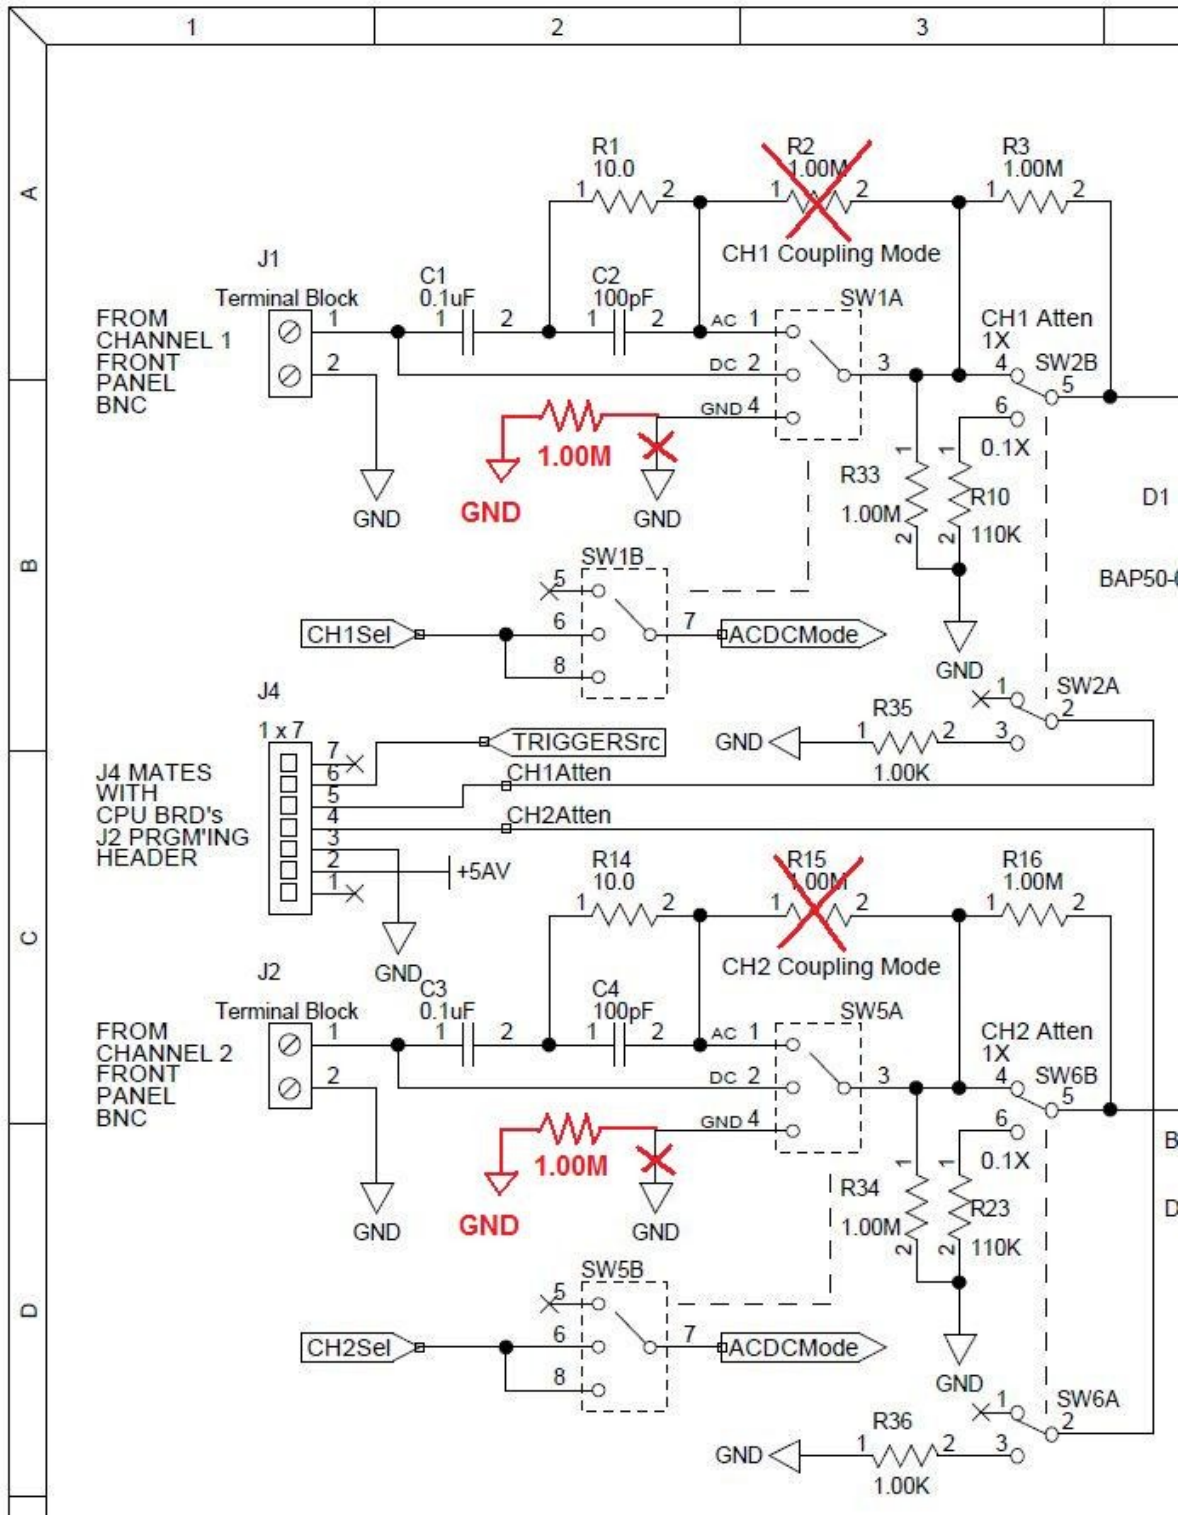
1
2
3
A
B
C
D

R1
10.0
1 2
R2
1.00M
1 2
R3
1.00M
1 2
CH1 Coupling Mode
J1
Terminal Block
C1
0.1uF
1 2
C2
100pF
1 2
SW1A
CH1 Atten
1X
FROM CHANNEL 1 FRONT PANEL BNC
1
2
AC 1
DC 2
3
4
SW2B
5
GND 4
6
0.1X
1.00M
GND
GND
GND
R33
1.00M
R10
110K
D1
BAP50-
SW1B
5
6
7
8
CH1Sel
ACDCMode
GND
J4
SW2A
1
2
R35
1 2
3
1 x 7
7
6
5
4
3
2
1
TRIGGERSrc
GND
1.00K
CH1Atten
CH2Atten
J4 MATES WITH CPU BRD's J2 PRGM'ING HEADER
+5AV
R14
10.0
1 2
R15
1.00M
1 2
R16
1.00M
1 2
CH2 Coupling Mode
J2
GND
C3
0.1uF
1 2
C4
100pF
1 2
Terminal Block
SW5A
CH2 Atten
1X
FROM CHANNEL 2 FRONT PANEL BNC
1
2
AC 1
DC 2
3
4
SW6B
5
GND 4
6
0.1X
1.00M
GND
GND
GND
R34
1.00M
R23
110K
B
D
SW5B
5
6
7
8
CH2Sel
ACDCMode
GND
SW6A
1
2
R36
1 2
3
GND
1.00K